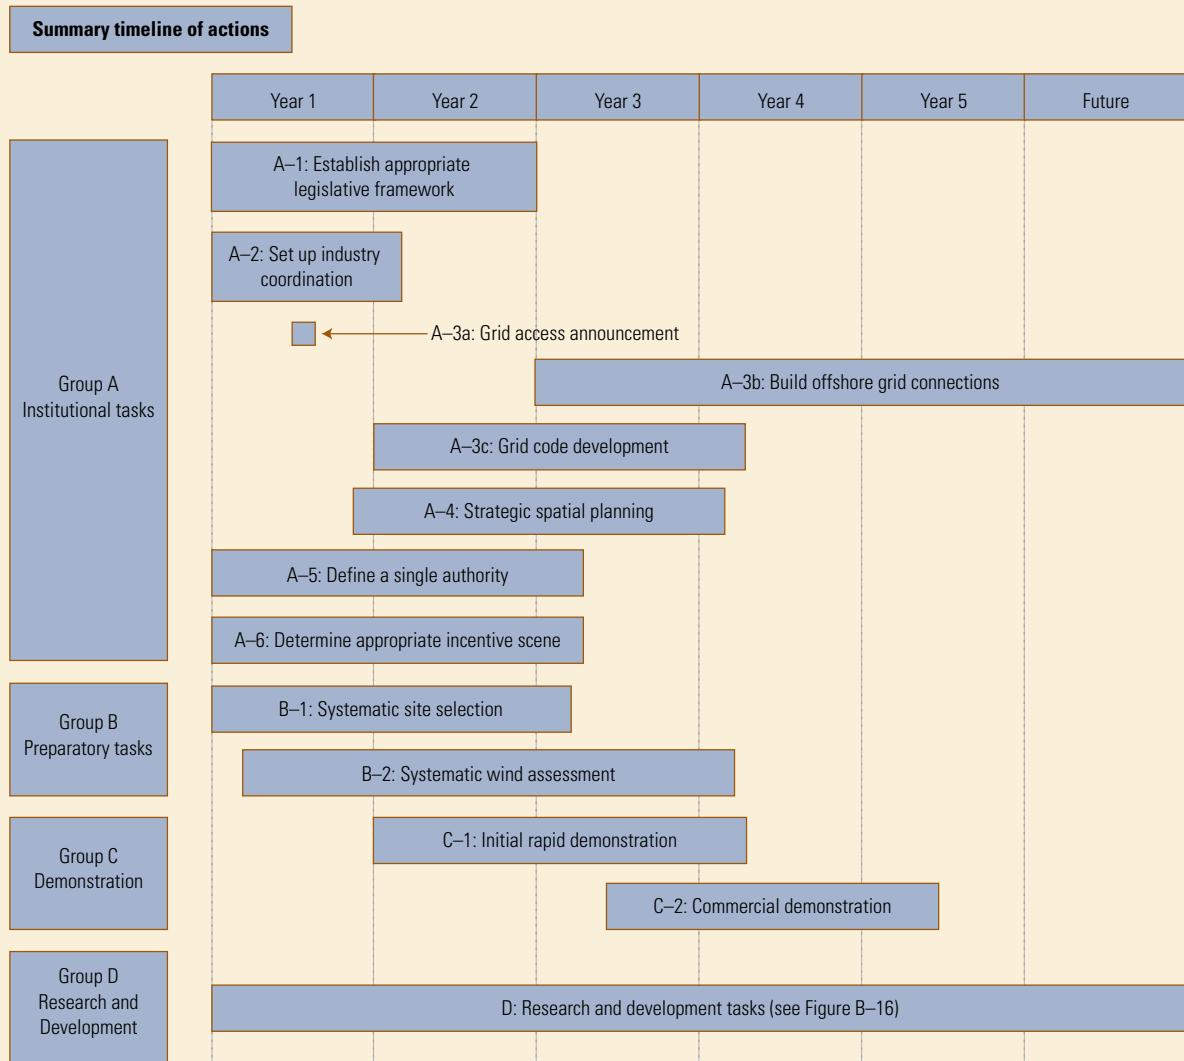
Summary timeline of actions

| Year 1 | Year 2 | Year 3 | Year 4 | Year 5 | Future |
|---|---|---|---|---|---|

Group A Institutional tasks

A–1: Establish appropriate legislative framework

A–2: Set up industry coordination

A–3a: Grid access announcement

A–3b: Build offshore grid connections

A–3c: Grid code development

A–4: Strategic spatial planning

A–5: Define a single authority

A–6: Determine appropriate incentive scene

Group B Preparatory tasks

B–1: Systematic site selection

B–2: Systematic wind assessment

Group C Demonstration

C–1: Initial rapid demonstration

C–2: Commercial demonstration

Group D Research and Development

D: Research and development tasks (see Figure B–16)